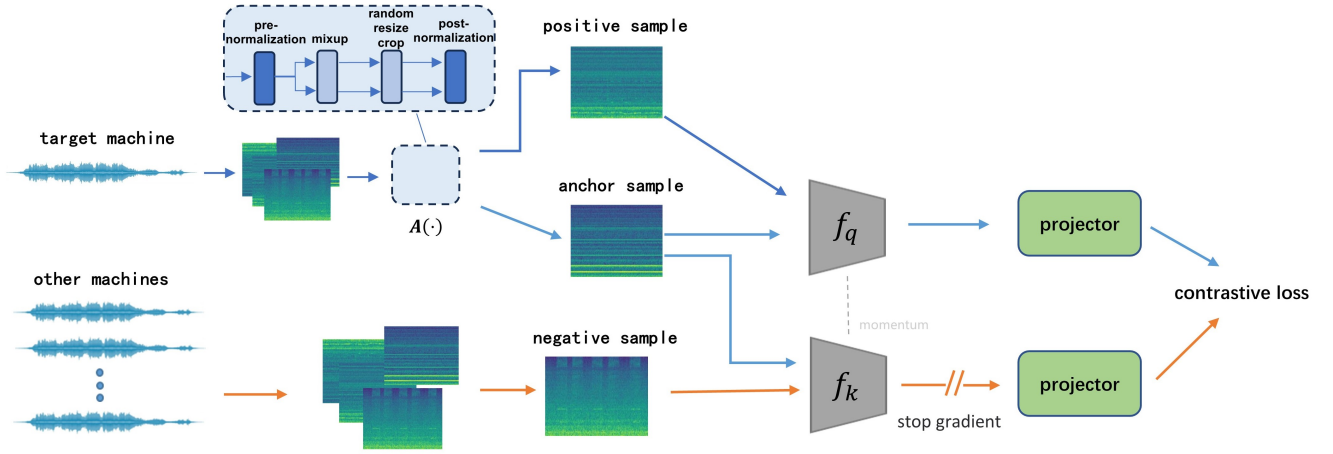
pre-normalization

mixup

random resize crop

post-normalization

positive sample

target machine

$A(\cdot)$

anchor sample

$f_q$

projector

contrastive loss

other machines

momentum

negative sample

$f_k$

projector

stop gradient